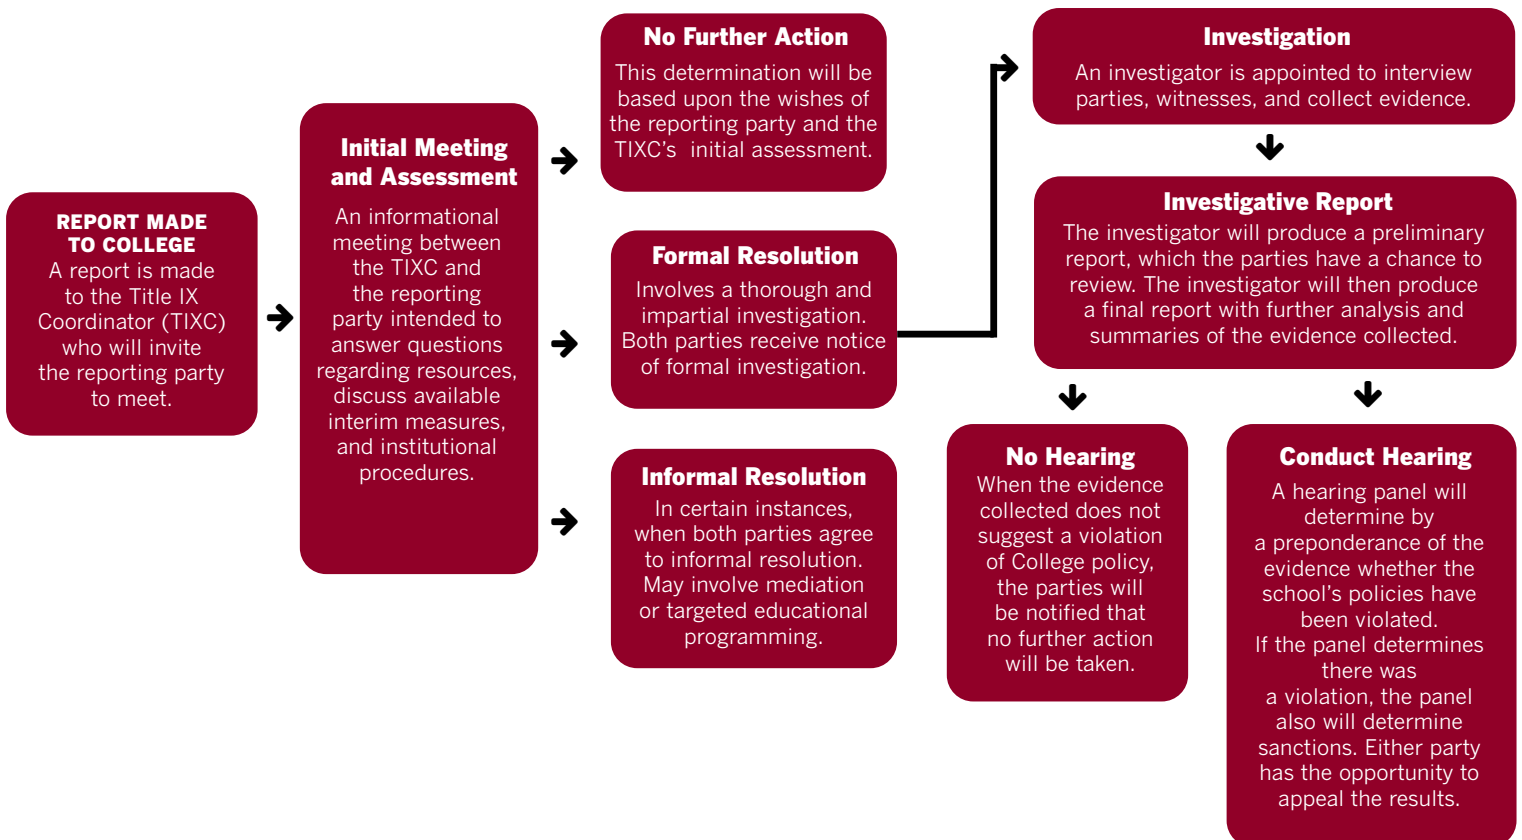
REPORT MADE TO COLLEGE
A report is made to the Title IX Coordinator (TIXC) who will invite the reporting party to meet.

Initial Meeting and Assessment
An informational meeting between the TIXC and the reporting party intended to answer questions regarding resources, discuss available interim measures, and institutional procedures.

No Further Action
This determination will be based upon the wishes of the reporting party and the TIXC's initial assessment.

Formal Resolution
Involves a thorough and impartial investigation. Both parties receive notice of formal investigation.

Informal Resolution
In certain instances, when both parties agree to informal resolution. May involve mediation or targeted educational programming.

Investigation
An investigator is appointed to interview parties, witnesses, and collect evidence.

Investigative Report
The investigator will produce a preliminary report, which the parties have a chance to review. The investigator will then produce a final report with further analysis and summaries of the evidence collected.

No Hearing
When the evidence collected does not suggest a violation of College policy, the parties will be notified that no further action will be taken.

Conduct Hearing
A hearing panel will determine by a preponderance of the evidence whether the school's policies have been violated. If the panel determines there was a violation, the panel also will determine sanctions. Either party has the opportunity to appeal the results.